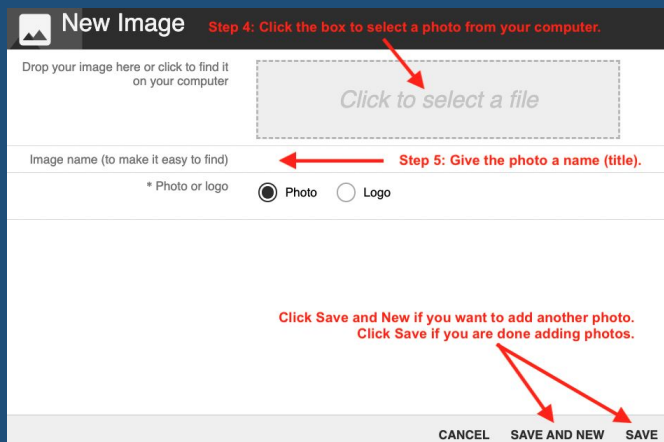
New Image

Step 4: Click the box to select a photo from your computer.

Drop your image here or click to find it on your computer

Click to select a file

Image name (to make it easy to find)

Step 5: Give the photo a name (title).

* Photo or logo

Photo

Logo

Click Save and New if you want to add another photo.
Click Save if you are done adding photos.

CANCEL

SAVE AND NEW

SAVE